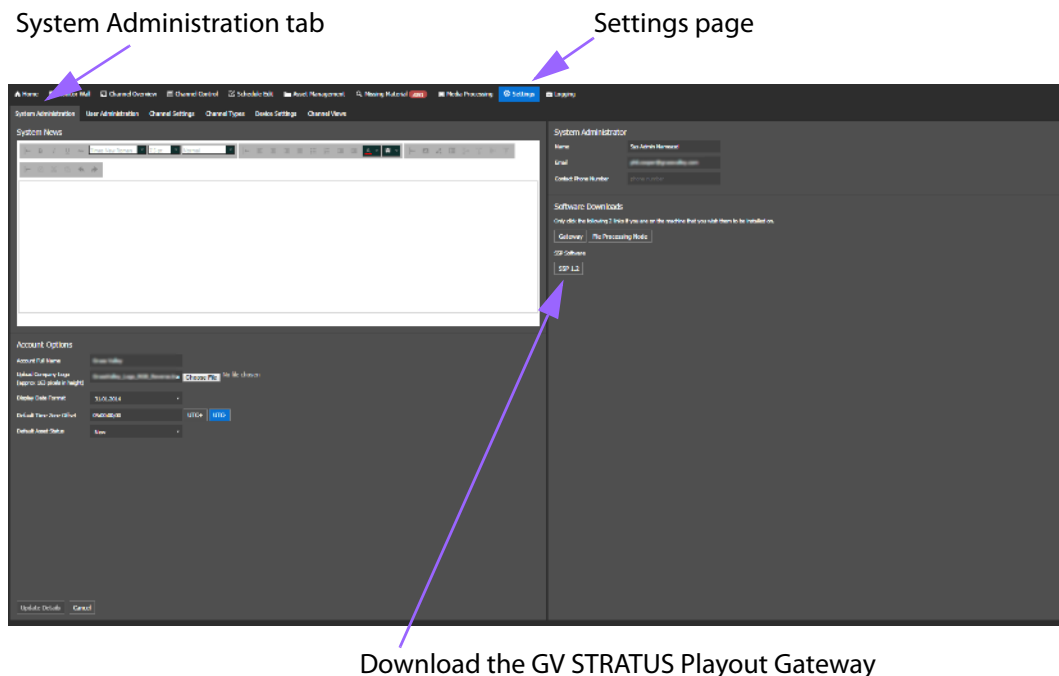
System Administration tab

Settings page

Home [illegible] Wall Channel Overview Channel Control Schedule Edit Asset Management Missing Material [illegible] Media Processing Settings Logging

System Administration User Administration Channel Settings Channel Types Device Settings Channel Views

System News

Account Options

Account Full Name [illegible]

Upload Company Logo (approx 160 pixels in height) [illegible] Choose File No file chosen

Display Date Format 31/01/2014

Default Time Zone Offset 00:00:00 UTC+ UTC-

Default Asset Status New

Update Details Cancel

System Administrator

Name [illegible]

Email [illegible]

Contact Phone Number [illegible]

Software Downloads

Only click the following 2 links if you are on the machine that you wish them to be installed on.

Gateway File Processing Node

SSP Software

SSP 1.2

Download the GV STRATUS Playout Gateway